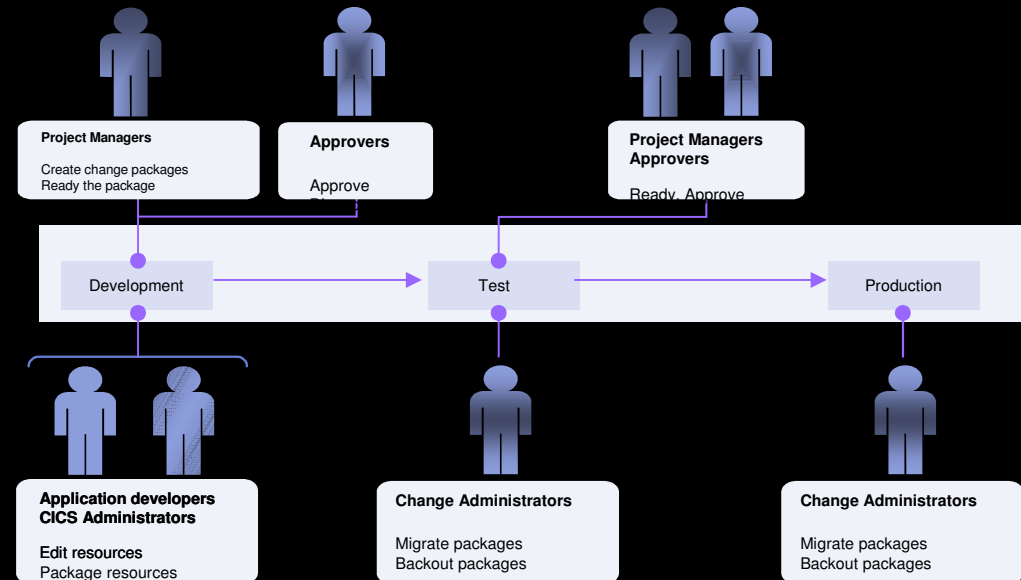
Project Managers

Create change packages
Ready the package

Approvers

Approve

Project Managers
Approvers

Ready, Approve

Development

Test

Production

Application developers
CICS Administrators

Edit resources
Package resources

Change Administrators

Migrate packages
Backout packages

Change Administrators

Migrate packages
Backout packages